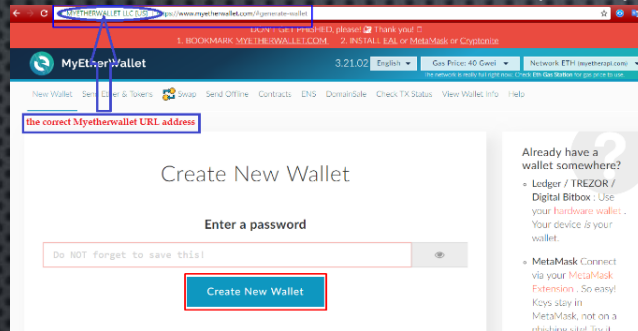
MYETHERWALLET LLC [US] https://www.myetherwallet.com/#generate-wallet

DON'T GET PHISHED, please! Thank you!
1. BOOKMARK MYETHERWALLET.COM 2. INSTALL EAL or MetaMask or Cryptonite

MyEtherWallet 3.21.02 English Gas Price: 40 Gwei Network ETH (myetherapi.com)
The network is really full right now. Check Eth Gas Station for gas price to use.

New Wallet Send Ether & Tokens Swap Send Offline Contracts ENS DomainSale Check TX Status View Wallet Info Help

the correct Myetherwallet URL address

Create New Wallet

Enter a password

Do NOT forget to save this!

Create New Wallet

Already have a wallet somewhere?

Ledger / TREZOR / Digital Bitbox : Use your hardware wallet . Your device is your wallet.

MetaMask Connect via your MetaMask Extension . So easy! Keys stay in MetaMask, not on a phishing site! Try it